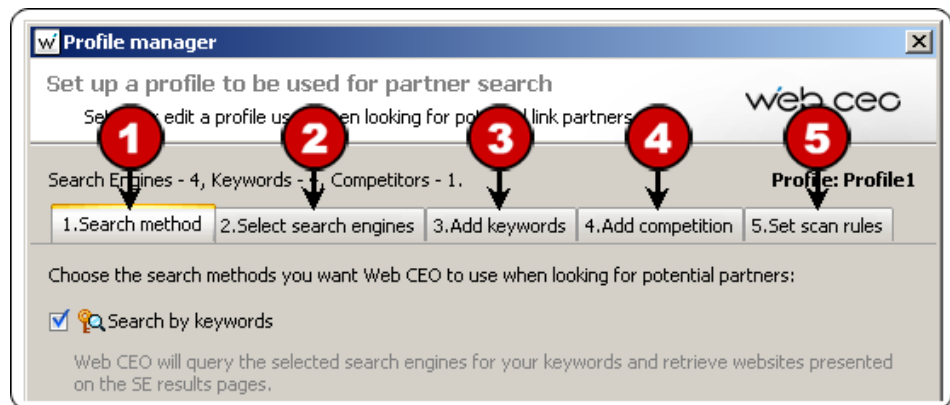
Profile manager

Set up a profile to be used for partner search

Sel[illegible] edit a profile us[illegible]en looking for pot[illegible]l link partners

web ceo

1 2 3 4 5

Search Engines - 4, Keywords - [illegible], Competitors - 1.

Profile: Profile1

1.Search method | 2.Select search engines | 3.Add keywords | 4.Add competition | 5.Set scan rules

Choose the search methods you want Web CEO to use when looking for potential partners:

Search by keywords

Web CEO will query the selected search engines for your keywords and retrieve websites presented on the SE results pages.